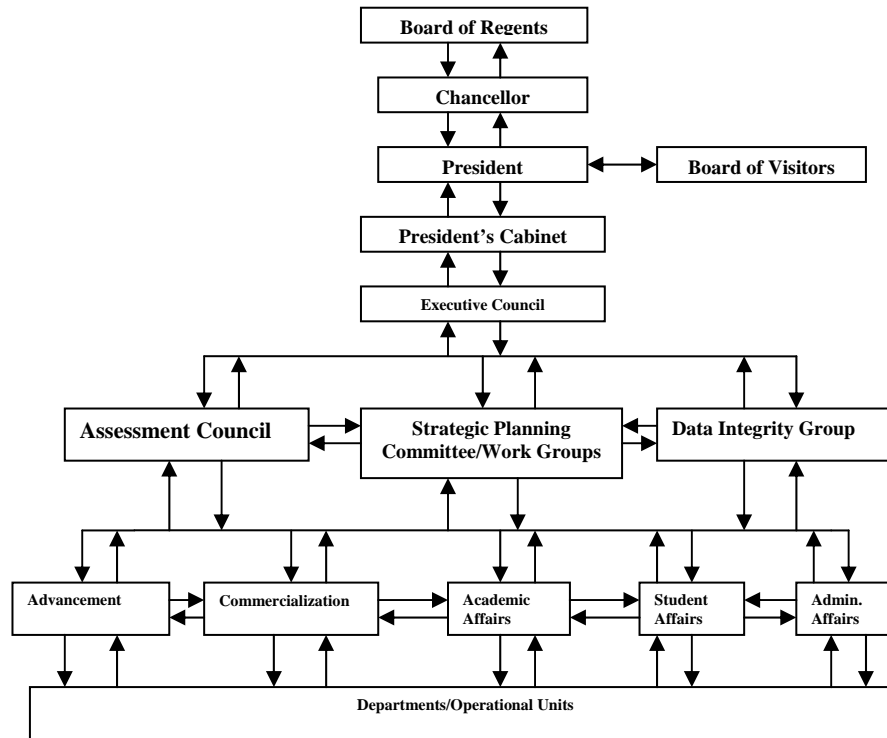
Board of Regents

Chancellor

President

Board of Visitors

President's Cabinet

Executive Council

Assessment Council

Strategic Planning Committee/Work Groups

Data Integrity Group

Advancement

Commercialization

Academic Affairs

Student Affairs

Admin. Affairs

Departments/Operational Units